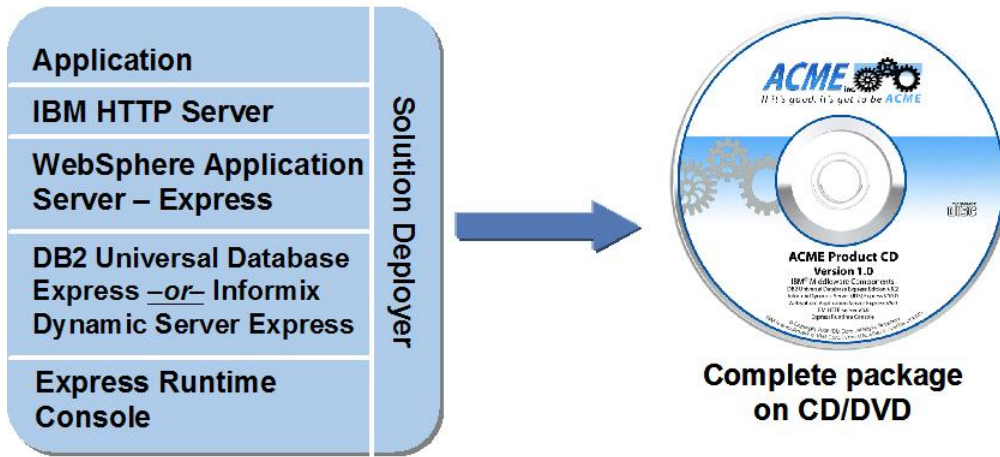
Application

IBM HTTP Server

WebSphere Application Server – Express

DB2 Universal Database Express –or– Informix Dynamic Server Express

Express Runtime Console

Solution Deployer

ACME inc

If it's good, it's got to be ACME

ACME Product CD
Version 1.0
IBM Middleware Components
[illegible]

Complete package on CD/DVD